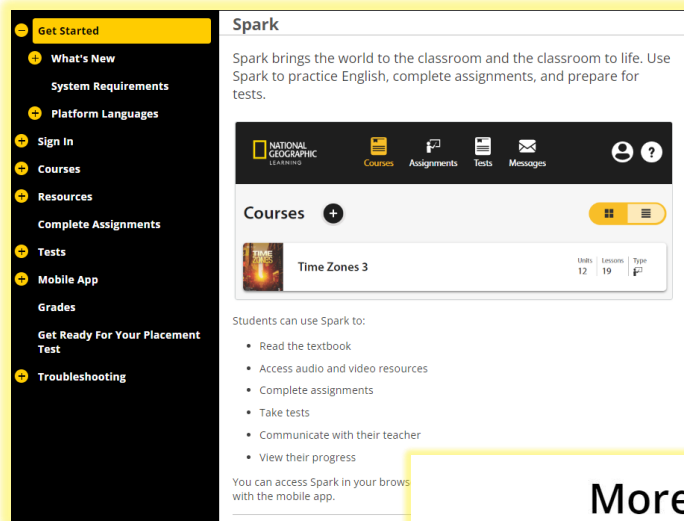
Get Started
What's New
System Requirements
Platform Languages
Sign In
Courses
Resources
Complete Assignments
Tests
Mobile App
Grades
Get Ready For Your Placement Test
Troubleshooting

Spark

Spark brings the world to the classroom and the classroom to life. Use Spark to practice English, complete assignments, and prepare for tests.

NATIONAL GEOGRAPHIC LEARNING
Courses
Assignments
Tests
Messages

Courses

TIME ZONES
Time Zones 3
Units 12
Lessons 19
Type

Students can use Spark to:

- Read the textbook
- Access audio and video resources
- Complete assignments
- Take tests
- Communicate with their teacher
- View their progress

You can access Spark in your brows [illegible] with the mobile app.

More